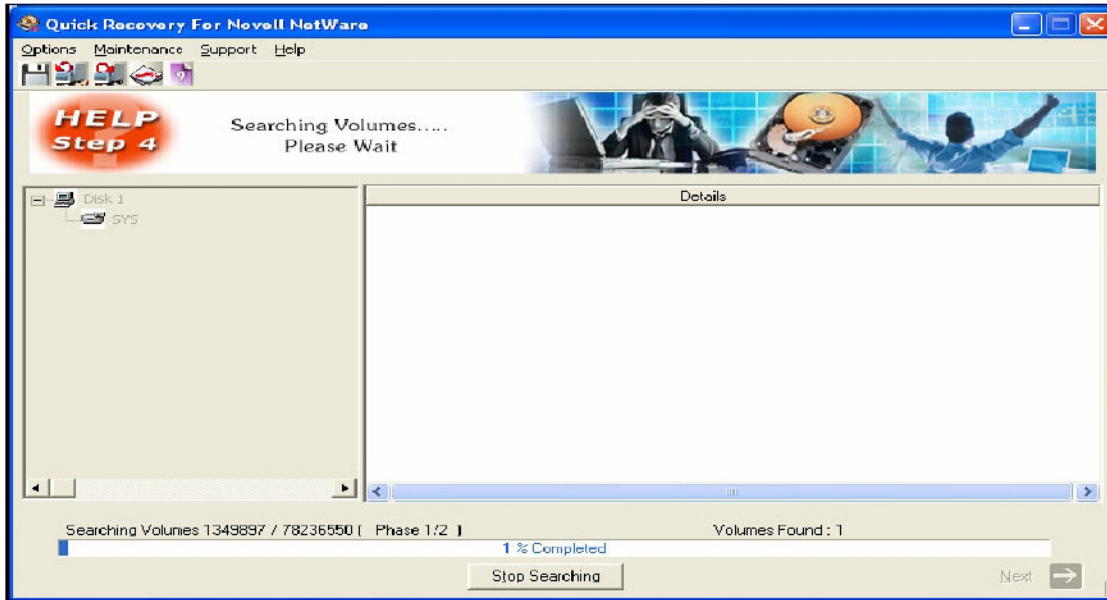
Quick Recovery For Novell NetWare

Options Maintenance Support Help

HELP
Step 4

Searching Volumes.....
Please Wait

Disk 1
SYS

Details

Searching Volumes 1349897 / 78236550 ( Phase 1/2 )

Volumes Found : 1

1 % Completed

Stop Searching

Next